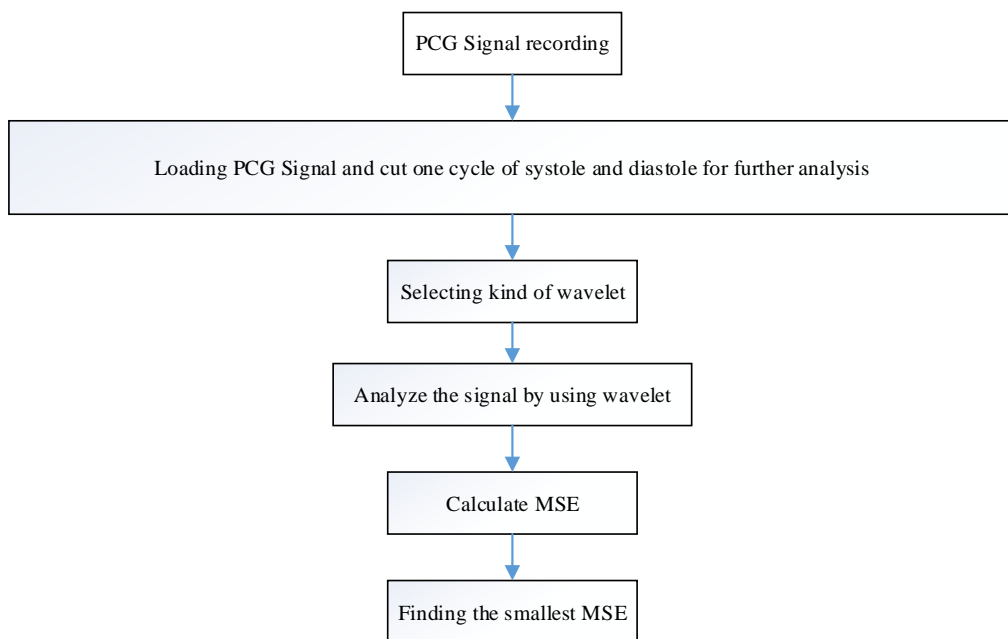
PCG Signal recording

Loading PCG Signal and cut one cycle of systole and diastole for further analysis

Selecting kind of wavelet

Analyze the signal by using wavelet

Calculate MSE

Finding the smallest MSE